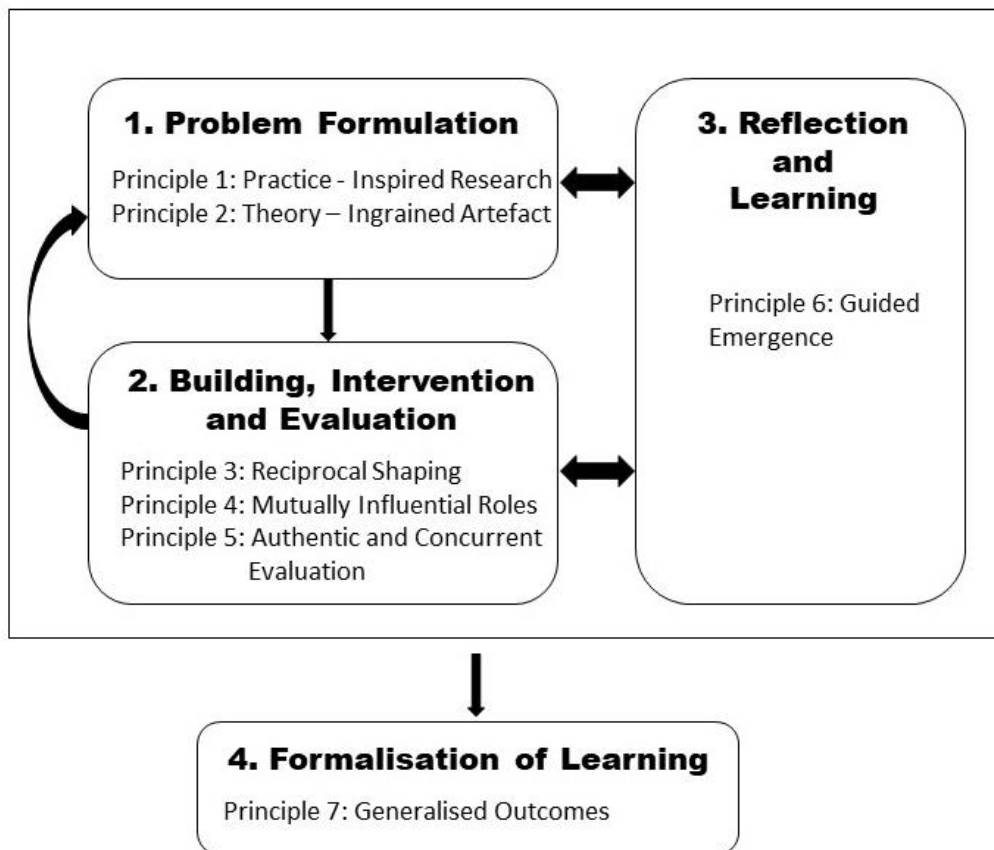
1. Problem Formulation

Principle 1: Practice - Inspired Research
Principle 2: Theory – Ingrained Artefact

3. Reflection and Learning

Principle 6: Guided Emergence

2. Building, Intervention and Evaluation

Principle 3: Reciprocal Shaping
Principle 4: Mutually Influential Roles
Principle 5: Authentic and Concurrent Evaluation

4. Formalisation of Learning

Principle 7: Generalised Outcomes